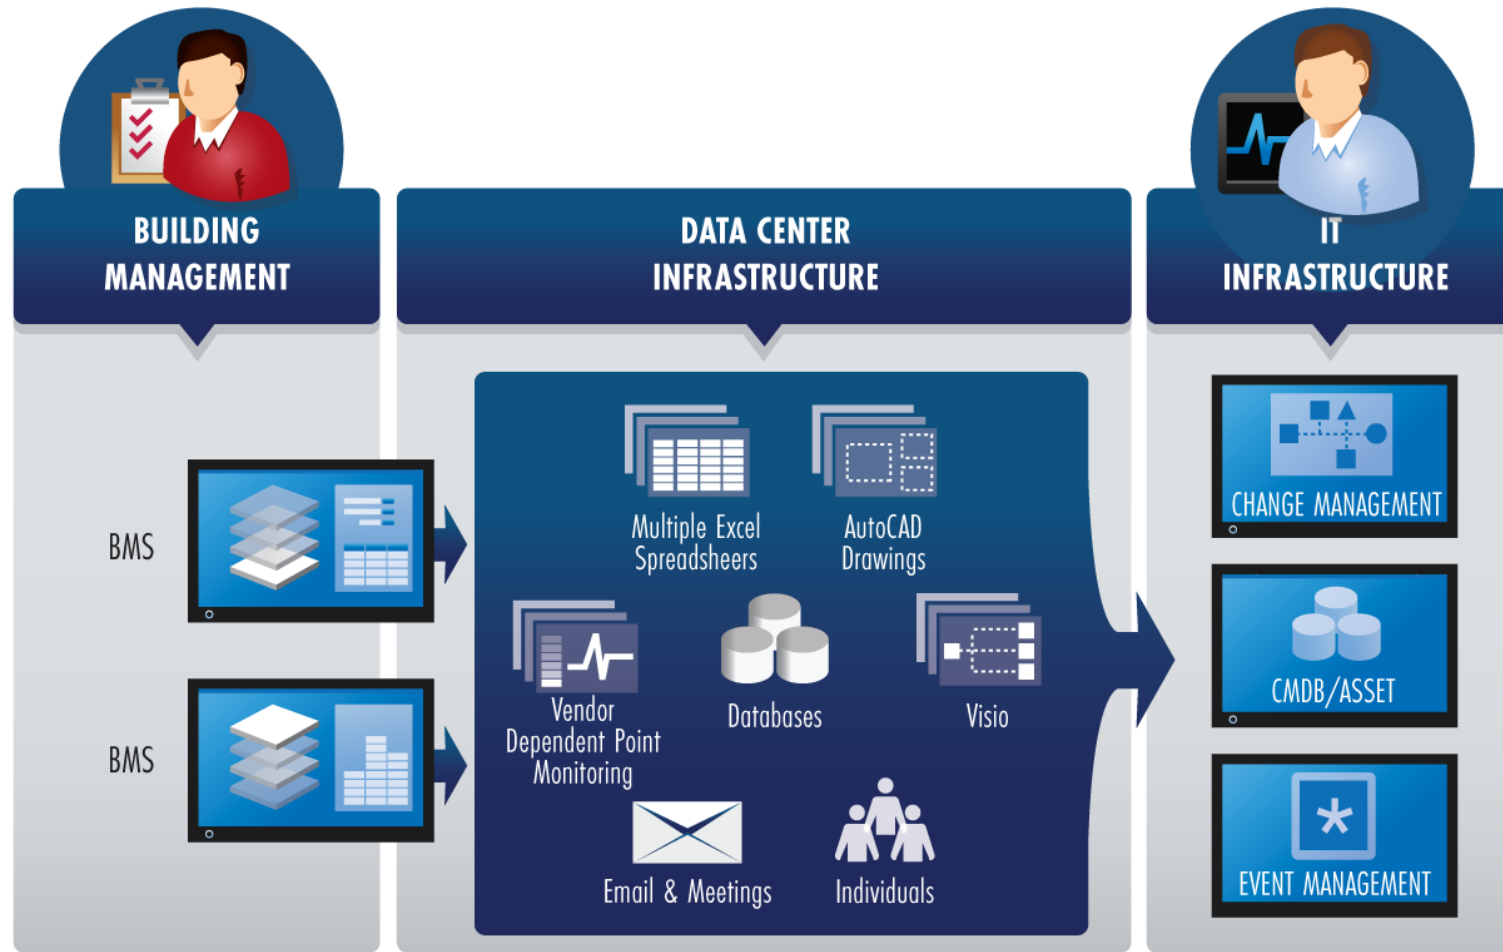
BUILDING MANAGEMENT

BMS

BMS

DATA CENTER INFRASTRUCTURE

Multiple Excel Spreadsheers

AutoCAD Drawings

Vendor Dependent Point Monitoring

Databases

Visio

Email & Meetings

Individuals

IT INFRASTRUCTURE

CHANGE MANAGEMENT

CMDB/ASSET

EVENT MANAGEMENT